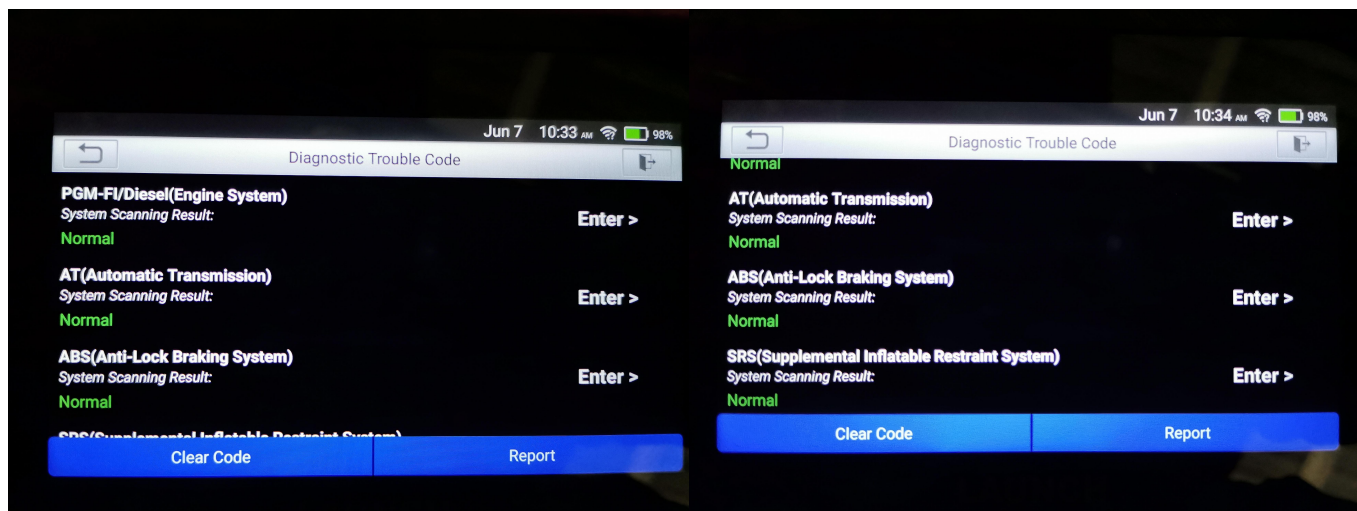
Jun 7 10:33 AM 98%

Diagnostic Trouble Code

PGM-FI/Diesel(Engine System)
System Scanning Result:
Normal
Enter >

AT(Automatic Transmission)
System Scanning Result:
Normal
Enter >

ABS(Anti-Lock Braking System)
System Scanning Result:
Normal
Enter >

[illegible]

Clear Code
Report

Jun 7 10:34 AM 98%

Diagnostic Trouble Code

Normal

AT(Automatic Transmission)
System Scanning Result:
Normal
Enter >

ABS(Anti-Lock Braking System)
System Scanning Result:
Normal
Enter >

SRS(Supplemental Inflatable Restraint System)
System Scanning Result:
Normal
Enter >

Clear Code
Report